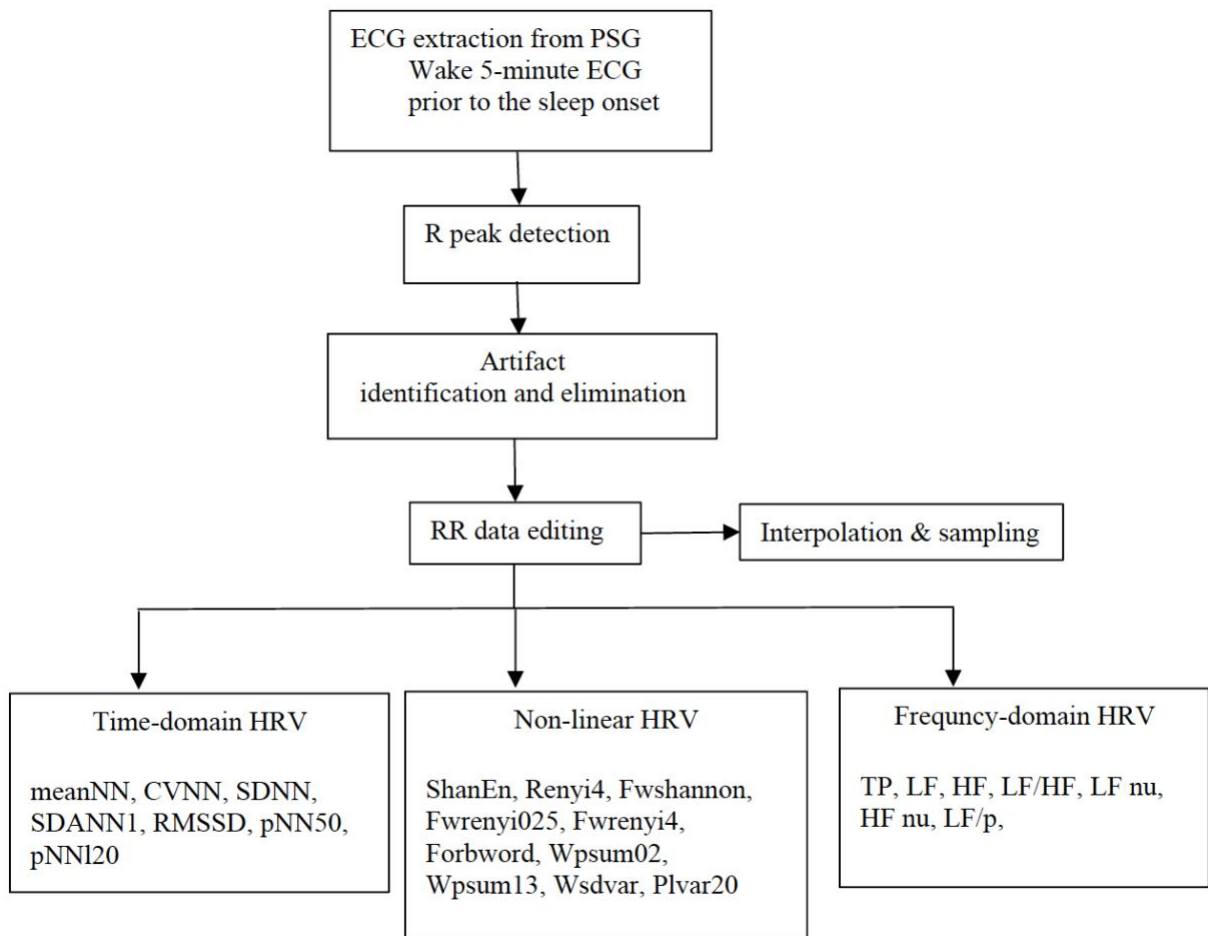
ECG extraction from PSG
Wake 5-minute ECG
prior to the sleep onset

R peak detection

Artifact
identification and elimination

RR data editing

Interpolation & sampling

Time-domain HRV

meanNN, CVNN, SDNN, SDANN1, RMSSD, pNN50, pNNl20

Non-linear HRV

ShanEn, Renyi4, Fwshannon, Fwrenyi025, Fwrenyi4, Forbword, Wpsum02, Wpsum13, Wsdvar, Plvar20

Frequncy-domain HRV

TP, LF, HF, LF/HF, LF nu, HF nu, LF/p,